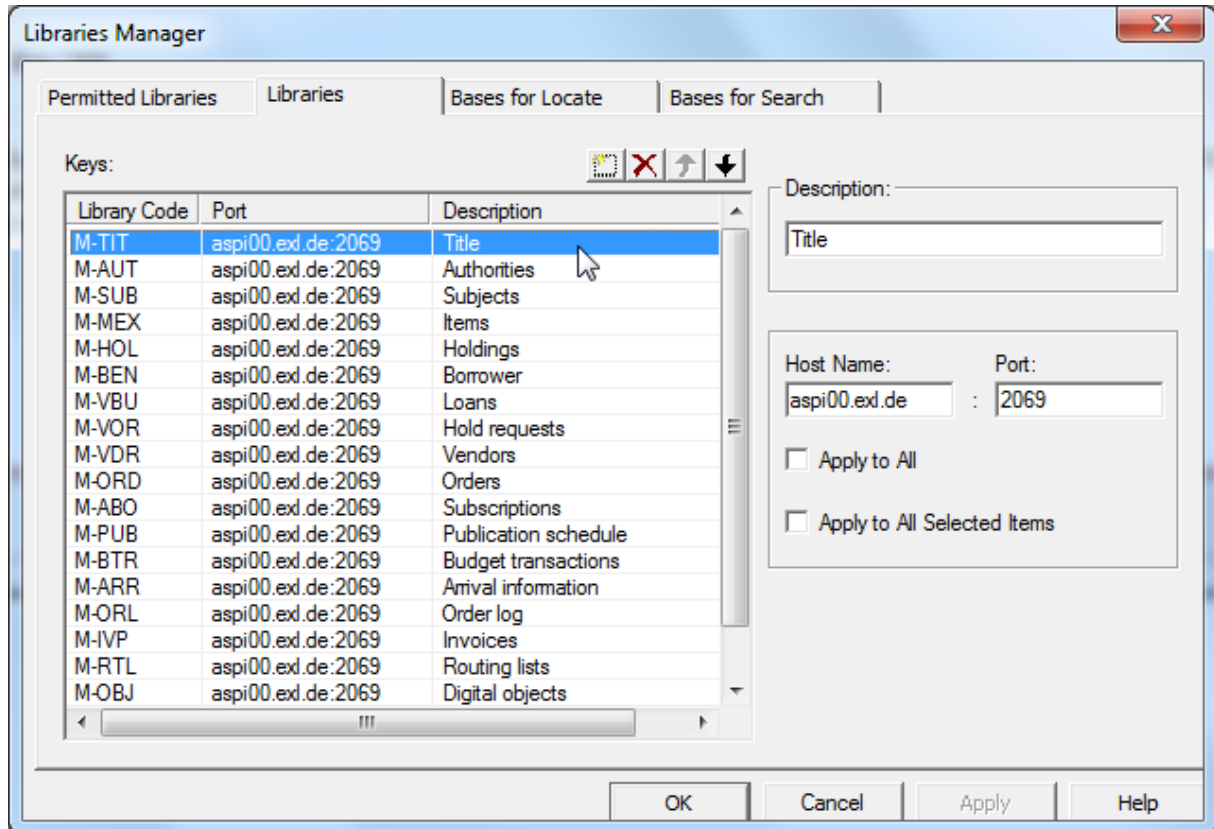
Libraries Manager

Permitted Libraries | Libraries | Bases for Locate | Bases for Search

Keys:

| Library Code | Port | Description |
|---|---|---|
| M-TIT | aspi00.exl.de:2069 | Title |
| M-AUT | aspi00.exl.de:2069 | Authorities |
| M-SUB | aspi00.exl.de:2069 | Subjects |
| M-MEX | aspi00.exl.de:2069 | Items |
| M-HOL | aspi00.exl.de:2069 | Holdings |
| M-BEN | aspi00.exl.de:2069 | Borrower |
| M-VBU | aspi00.exl.de:2069 | Loans |
| M-VOR | aspi00.exl.de:2069 | Hold requests |
| M-VDR | aspi00.exl.de:2069 | Vendors |
| M-ORD | aspi00.exl.de:2069 | Orders |
| M-ABO | aspi00.exl.de:2069 | Subscriptions |
| M-PUB | aspi00.exl.de:2069 | Publication schedule |
| M-BTR | aspi00.exl.de:2069 | Budget transactions |
| M-ARR | aspi00.exl.de:2069 | Arrival information |
| M-ORL | aspi00.exl.de:2069 | Order log |
| M-IVP | aspi00.exl.de:2069 | Invoices |
| M-RTL | aspi00.exl.de:2069 | Routing lists |
| M-OBJ | aspi00.exl.de:2069 | Digital objects |

Description:
Title

Host Name: Port:
aspi00.exl.de : 2069

Apply to All

Apply to All Selected Items

OK | Cancel | Apply | Help